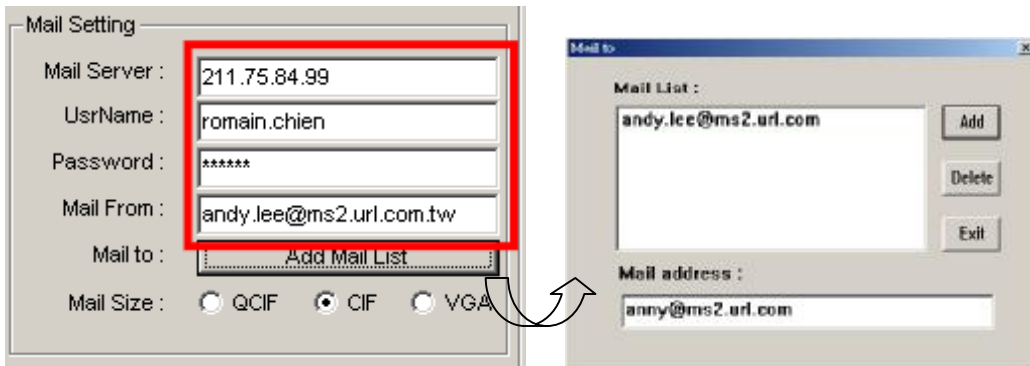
Mail Setting

Mail Server : 211.75.84.99

UsrName : romain.chien

Password : ******

Mail From : andy.lee@ms2.url.com.tw

Mail to : Add Mail List

Mail Size : QCIF CIF VGA

Mail to

Mail List :

andy.lee@ms2.url.com

Add

Delete

Exit

Mail address :

anny@ms2.url.com